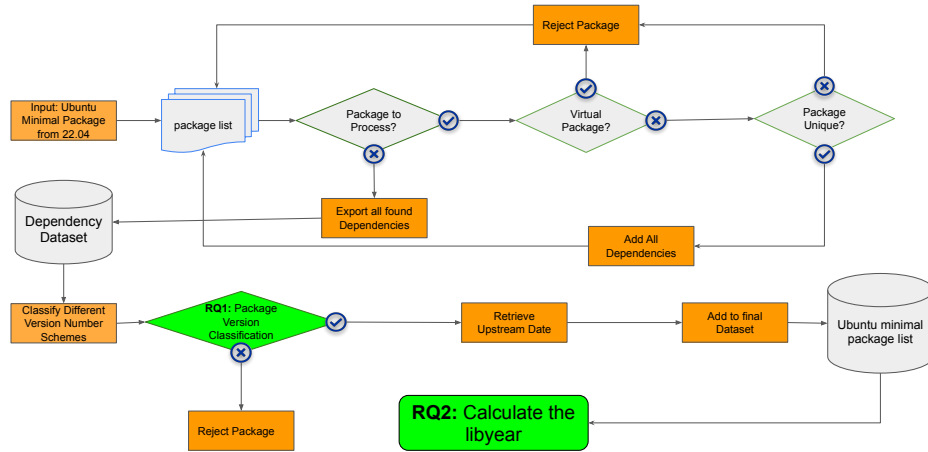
Reject Package

Input: Ubuntu Minimal Package from 22.04

package list

Package to Process?

Virtual Package?

Package Unique?

Dependency Dataset

Export all found Dependencies

Add All Dependencies

Classify Different Version Number Schemes

**RQ1:** Package Version Classification

Retrieve Upstream Date

Add to final Dataset

Ubuntu minimal package list

Reject Package

**RQ2:** Calculate the libyear